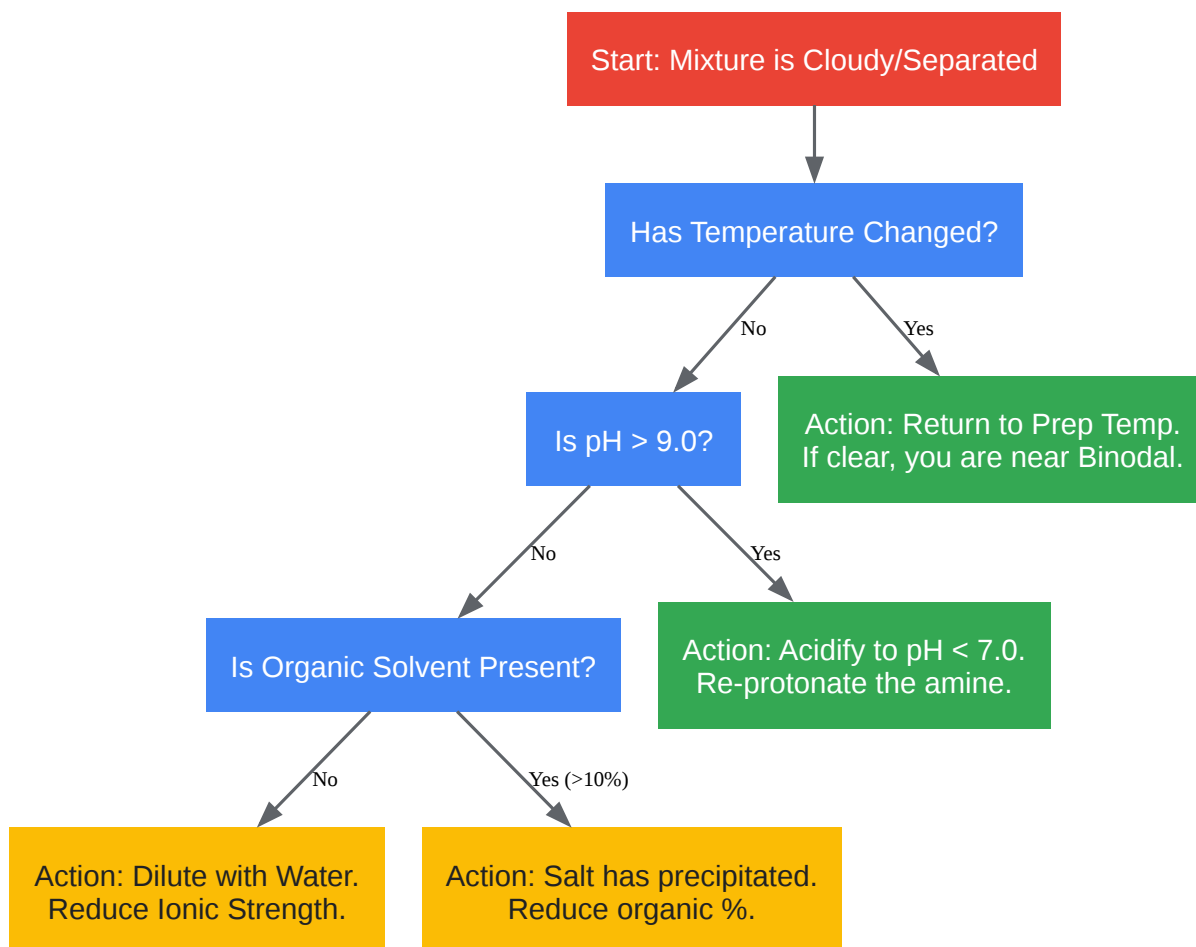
Start: Mixture is Cloudy/Separated

Has Temperature Changed?

No

Yes

Is pH > 9.0?

Action: Return to Prep Temp. If clear, you are near Binodal.

No

Yes

Is Organic Solvent Present?

Action: Acidify to pH < 7.0. Re-protonate the amine.

No

Yes (>10%)

Action: Dilute with Water. Reduce Ionic Strength.

Action: Salt has precipitated. Reduce organic %.